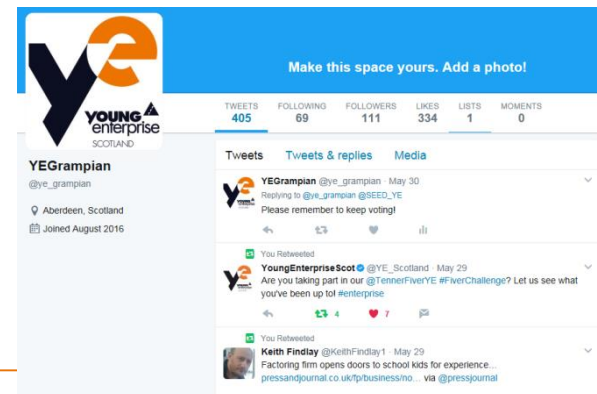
YOUNG enterprise SCOTLAND

Make this space yours. Add a photo!

| TWEETS | FOLLOWING | FOLLOWERS | LIKES | LISTS | MOMENTS |
|---|---|---|---|---|---|
| 405 | 69 | 111 | 334 | 1 | 0 |

YEGrampian
@ye_grampian

Aberdeen, Scotland
Joined August 2016

Tweets Tweets & replies Media

YEGrampian @ye_grampian · May 30
Replying to @ye_grampian @SEED_YE
Please remember to keep voting!

You Retweeted
YoungEnterpriseScot @YE_Scotland · May 29
Are you taking part in our @TennerFiverYE #FiverChallenge? Let us see what you've been up to! #enterprise
4 7

You Retweeted
Keith Findlay @KeithFindlay1 · May 29
Factoring firm opens doors to school kids for experience...
pressandjournal.co.uk/fp/business/no... via @pressjournal